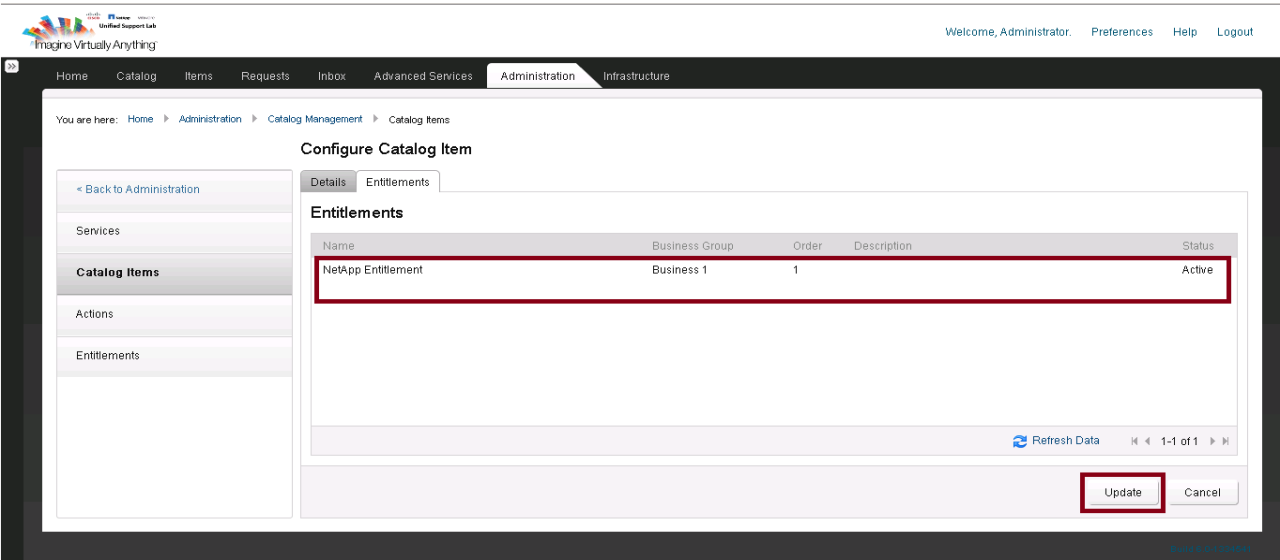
Unified Support Lab
Imagine Virtually Anything

Welcome, Administrator. Preferences Help Logout

Home Catalog Items Requests Inbox Advanced Services Administration Infrastructure

You are here: Home ▸ Administration ▸ Catalog Management ▸ Catalog Items

Configure Catalog Item

< Back to Administration

Services

Catalog Items

Actions

Entitlements

Details Entitlements

Entitlements

| Name | Business Group | Order | Description | Status |
|---|---|---|---|---|
| NetApp Entitlement | Business 1 | 1 | | Active |

Refresh Data 1-1 of 1

Update Cancel